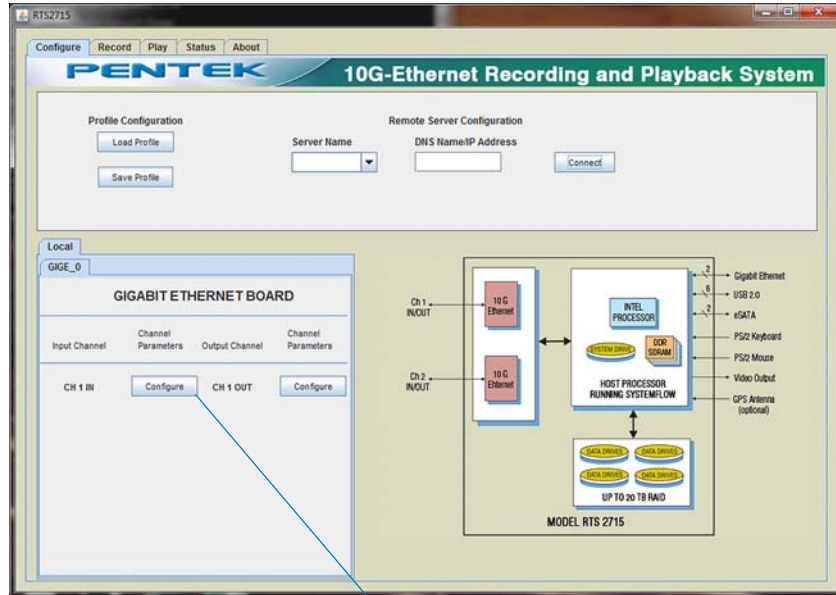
RTS2715

Configure Record Play Status About

PENTEK 10G-Ethernet Recording and Playback System

Profile Configuration

Load Profile

Save Profile

Remote Server Configuration

Server Name

DNS Name/IP Address

Connect

Local

GIGE_0

GIGABIT ETHERNET BOARD

| Input Channel | Channel Parameters | Output Channel | Channel Parameters |
|---|---|---|---|
| CH 1 IN | Configure | CH 1 OUT | Configure |

Ch 1 IN/OUT

10 G Ethernet

Ch 2 IN/OUT

10 G Ethernet

INTEL PROCESSOR

SYSTEM DRIVE

DDR SDRAM

HOST PROCESSOR RUNNING SYSTEMFLOW

2 Gigabit Ethernet

6 USB 2.0

2 eSATA

PS/2 Keyboard

PS/2 Mouse

Video Output

GPS Antenna (optional)

DATA DRIVES

DATA DRIVES

DATA DRIVES

DATA DRIVES

UP TO 20 TB RAID

MODEL RTS 2715